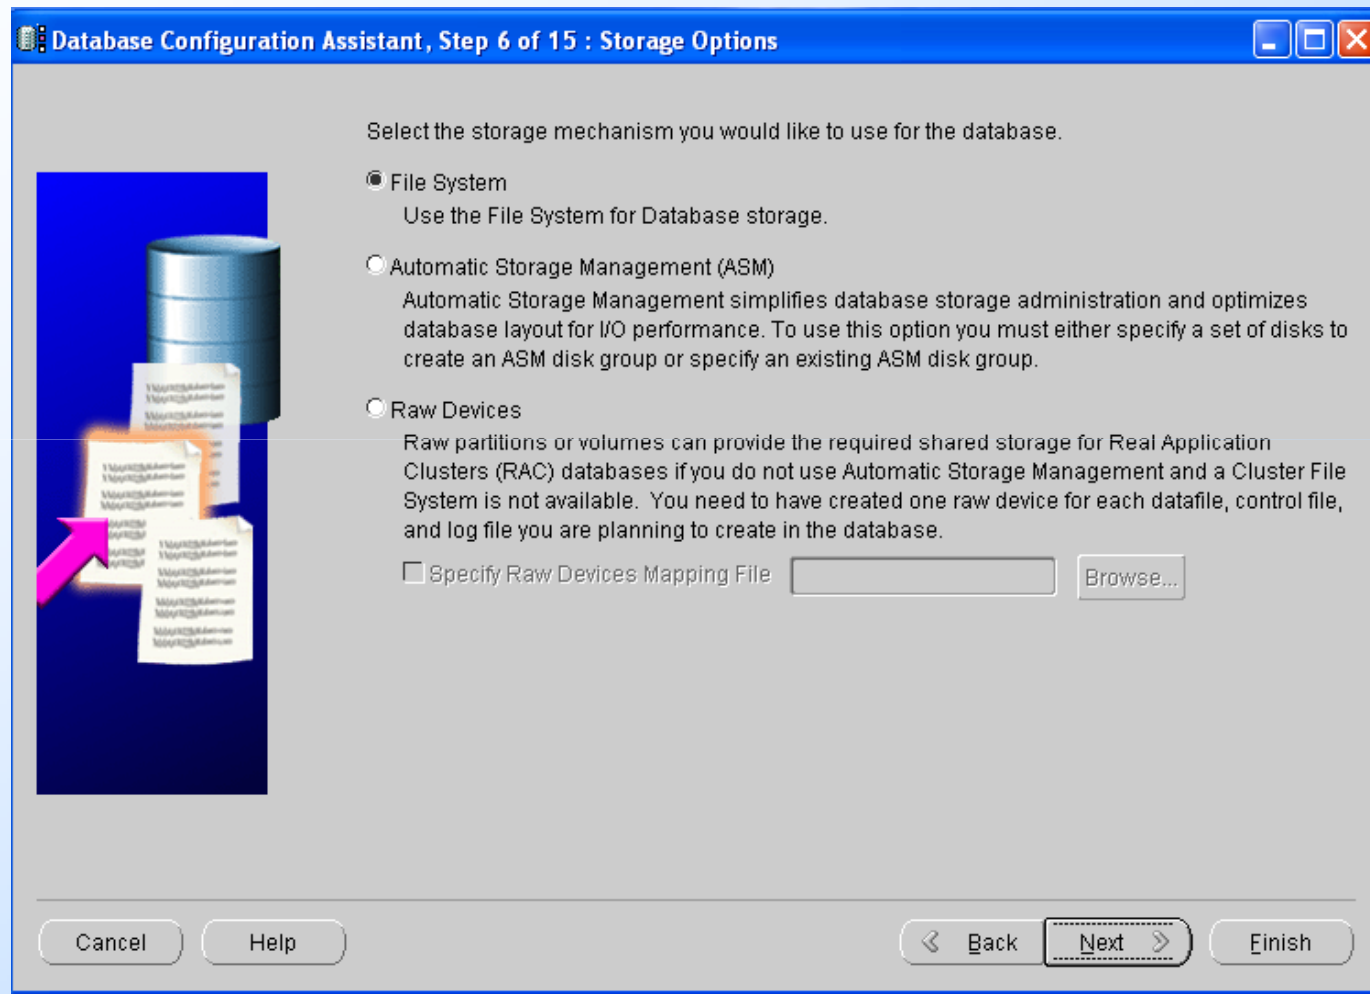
Database Configuration Assistant, Step 6 of 15 : Storage Options

Select the storage mechanism you would like to use for the database.

File System

Use the File System for Database storage.

Automatic Storage Management (ASM)

Automatic Storage Management simplifies database storage administration and optimizes database layout for I/O performance. To use this option you must either specify a set of disks to create an ASM disk group or specify an existing ASM disk group.

Raw Devices

Raw partitions or volumes can provide the required shared storage for Real Application Clusters (RAC) databases if you do not use Automatic Storage Management and a Cluster File System is not available. You need to have created one raw device for each datafile, control file, and log file you are planning to create in the database.

Specify Raw Devices Mapping File

Browse...

Cancel

Help

Back

Next

Finish